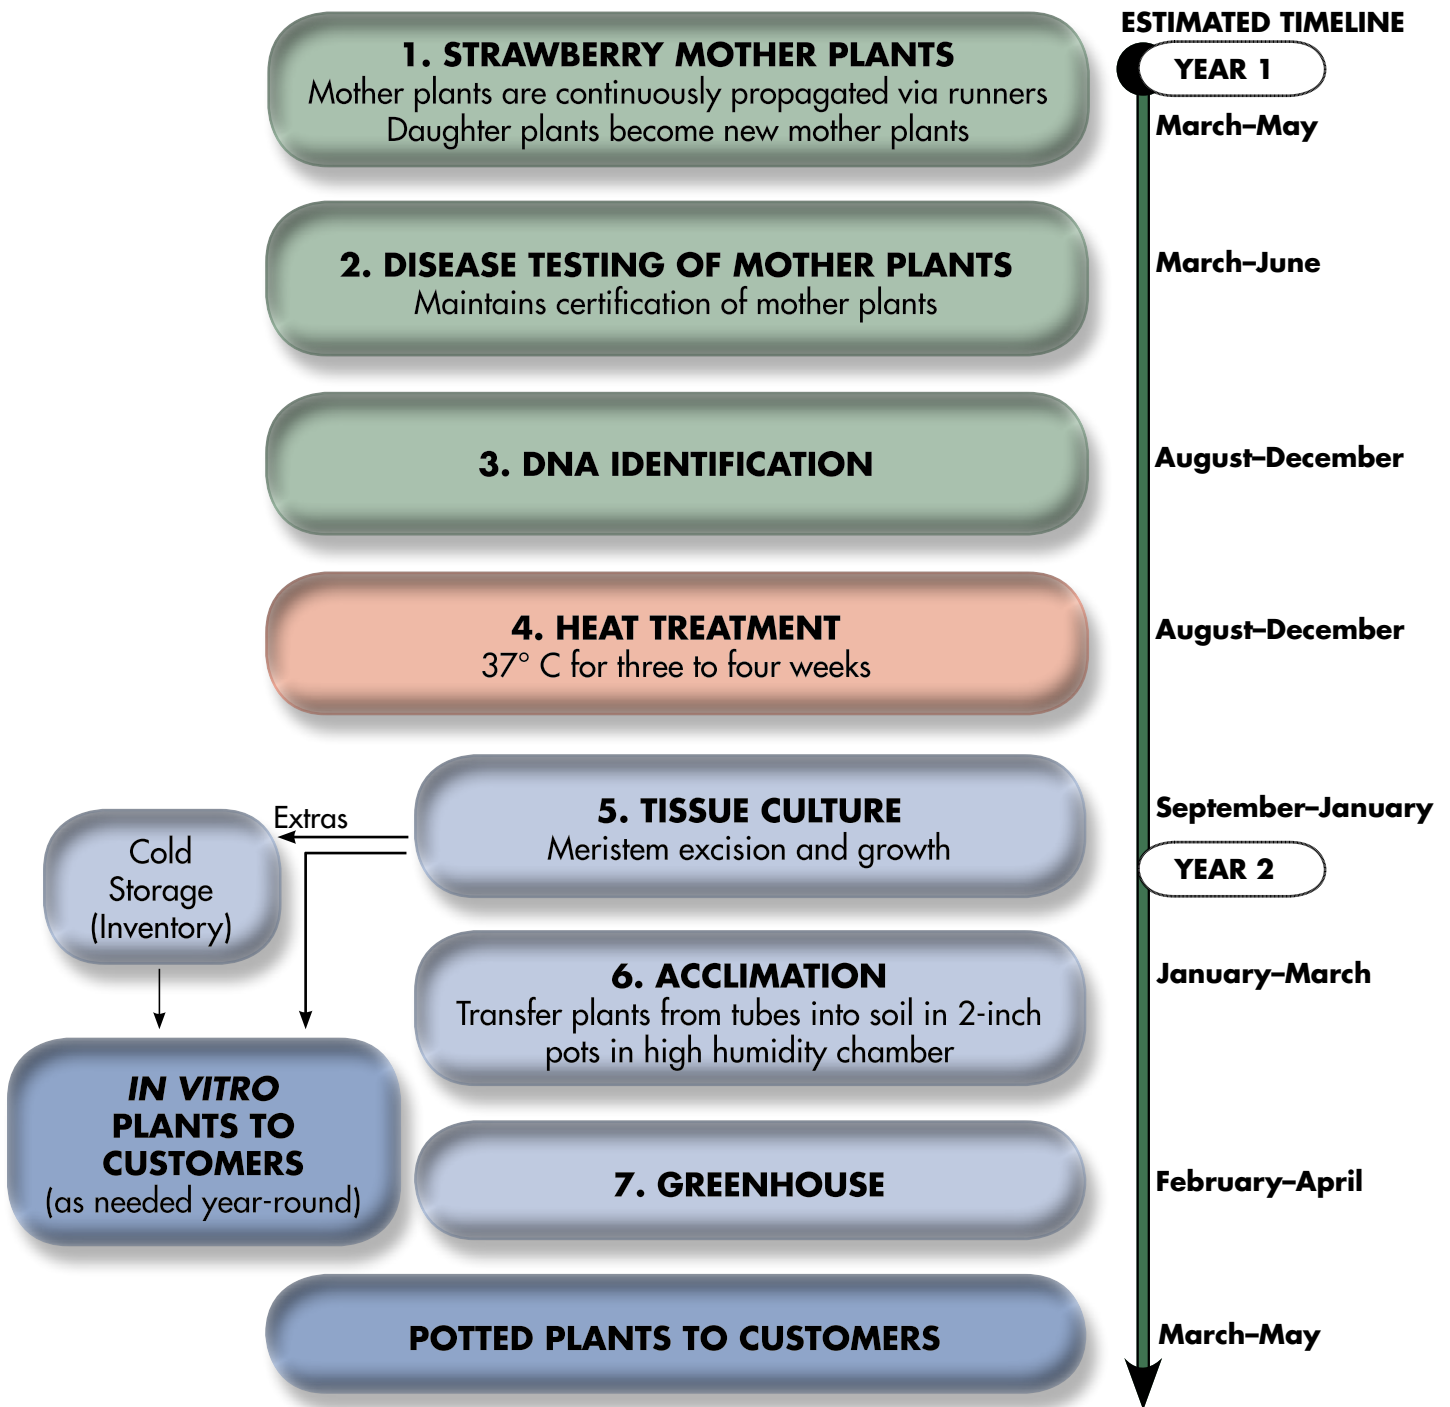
1. STRAWBERRY MOTHER PLANTS
Mother plants are continuously propagated via runners
Daughter plants become new mother plants

2. DISEASE TESTING OF MOTHER PLANTS
Maintains certification of mother plants

3. DNA IDENTIFICATION

4. HEAT TREATMENT
37° C for three to four weeks

5. TISSUE CULTURE
Meristem excision and growth

Extras

Cold Storage (Inventory)

6. ACCLIMATION
Transfer plants from tubes into soil in 2-inch pots in high humidity chamber

IN VITRO PLANTS TO CUSTOMERS
(as needed year-round)

7. GREENHOUSE

POTTED PLANTS TO CUSTOMERS

ESTIMATED TIMELINE
YEAR 1
March–May
March–June
August–December
August–December
September–January
YEAR 2
January–March
February–April
March–May